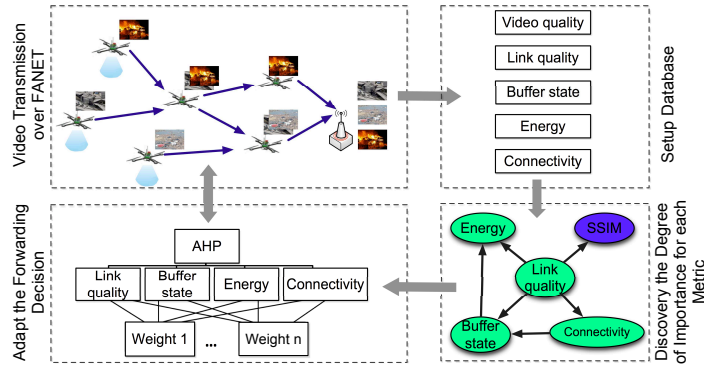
Video Transmission over FANET

Video quality
Link quality
Buffer state
Energy
Connectivity

Setup Database

Adapt the Forwarding Decision

AHP
Link quality
Buffer state
Energy
Connectivity
Weight 1
...
Weight n

Energy
SSIM
Link quality
Buffer state
Connectivity

Discovery the Degree of Importance for each Metric